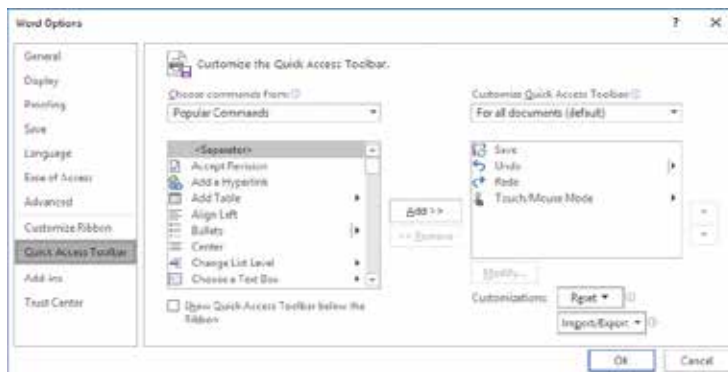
Word Options

?

General
Display
Proofing
Save
Language
Ease of Access
Advanced
Customize Ribbon
Quick Access Toolbar
Add-ins
Trust Center

Customize the Quick Access Toolbar.

Choose commands from:
Popular Commands

<Separator>
Accept Revision
Add a Hyperlink
Add Table
Align Left
Bullets
Center
Change List Level
Choose a Text Box

Add >>
<< Remove

Show Quick Access Toolbar below the Ribbon

Customize Quick Access Toolbar:
For all documents (default)

Save
Undo
Redo
Touch/Mouse Mode

Modify...

Customizations:
Reset ▾
Import/Export ▾

OK
Cancel